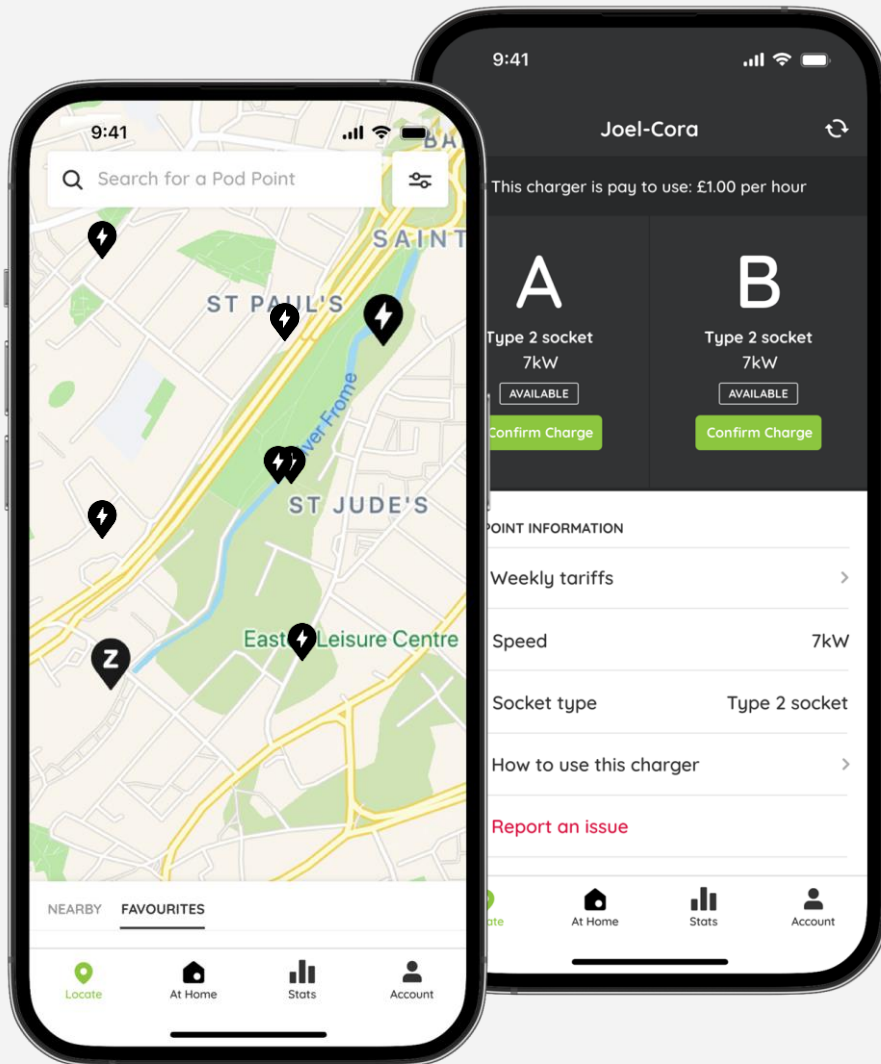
9:41

Search for a Pod Point

SAINT

BA

ST PAUL'S

River Frome

ST JUDE'S

Easton Leisure Centre

Z

NEARBY FAVOURITES

Locate At Home Stats Account

9:41

Joel-Cora

This charger is pay to use: £1.00 per hour

A
Type 2 socket
7kW
AVAILABLE
Confirm Charge

B
Type 2 socket
7kW
AVAILABLE
Confirm Charge

POINT INFORMATION

Weekly tariffs

Speed 7kW

Socket type Type 2 socket

How to use this charger

Report an issue

ate At Home Stats Account